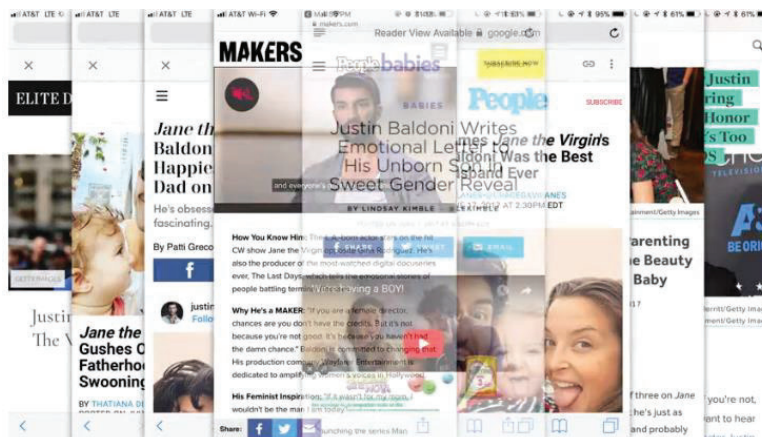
AT&T LTE
AT&T LTE
AT&T LTE
AT&T Wi-Fi
Mail
makers.com
Reader View Available
google.com
95%
61%
61%
67%

ELITE D

Jane th
Baldon
Happie
Dad on

He's obsess
fascinating.

By Patti Greco

MAKERS

and everyone's

How You Know Him: The actor on the hit CW show Jane the Virgin also the producer of the most-watched digital docuseries ever, The Last Days, which tells the emotional stories of people battling terminal illness.

Why He's a MAKER: "If you are a female director, chances are you don't have the credits. But it's not because you're not good. It's because you haven't had the damn chance." Baldoni is committed to changing that. His production company Wayfarer Entertainment is dedicated to amplifying women's voices in Hollywood.

His Feminist Inspiration: "If it wasn't for my mom, I wouldn't be the man I am today."

Share:

People babies

BABIES

Justin Baldoni Writes Emotional Letter to His Unborn Son for Sweet Gender Reveal

BY LINDSAY KIMBLE

SHARE
TWEET
EMAIL

I'm having a BOY!

People

SUBSCRIBE

Jane the Virgin's Baldoni Was the Best Husband Ever

ANES
2017 AT 2:30PM EDT

Justin
The V

Jane the
Gushes O
Fatherho
Swoonin

BY THATIANA DI

justin
Follo

Parenting
e Beauty
Baby

Justin
ring
Honor
's Too

A
BE ORIG

Getty Images

aunching the series Man

f three on Jane
he's just as
and probably

you're not,
ant to hear